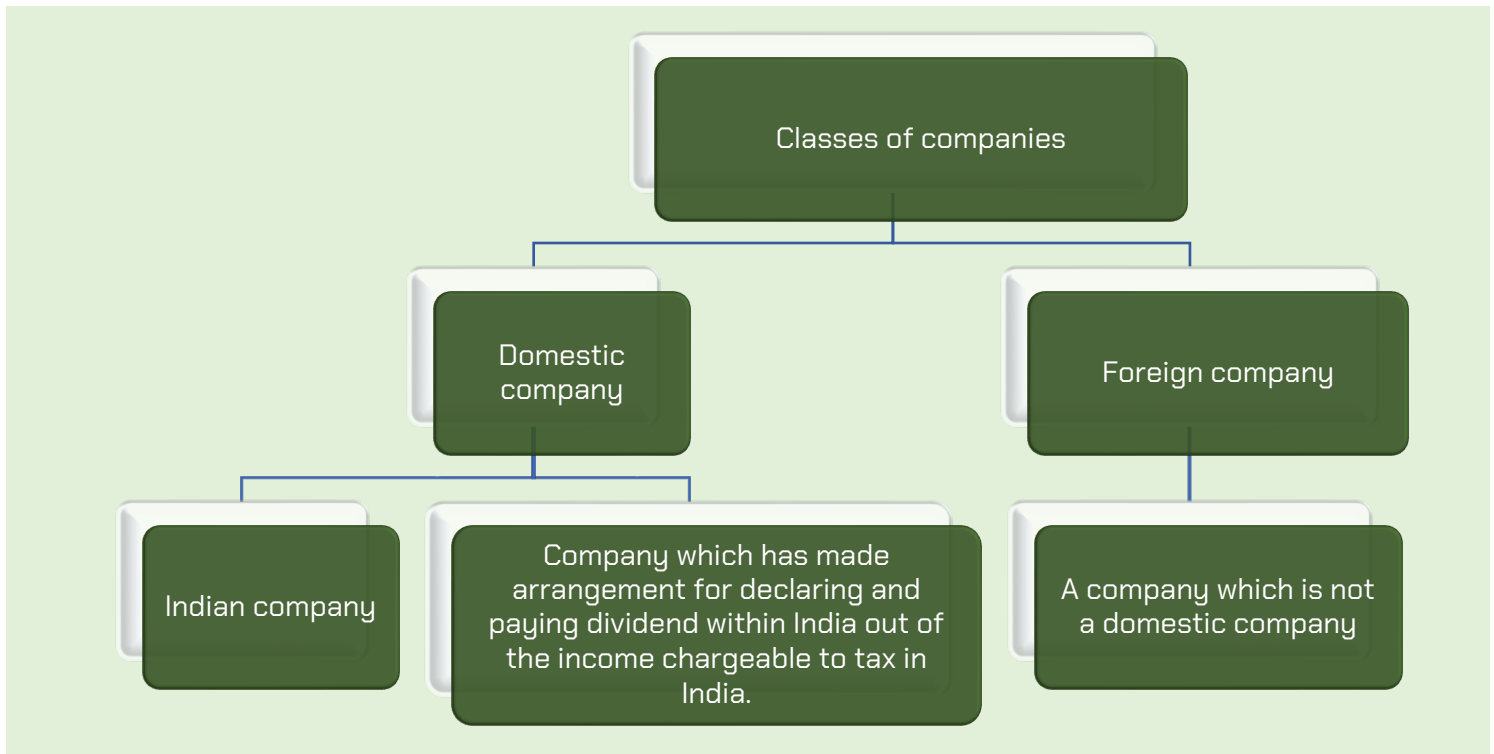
Classes of companies

Domestic company

Foreign company

Indian company

Company which has made arrangement for declaring and paying dividend within India out of the income chargeable to tax in India.

A company which is not a domestic company